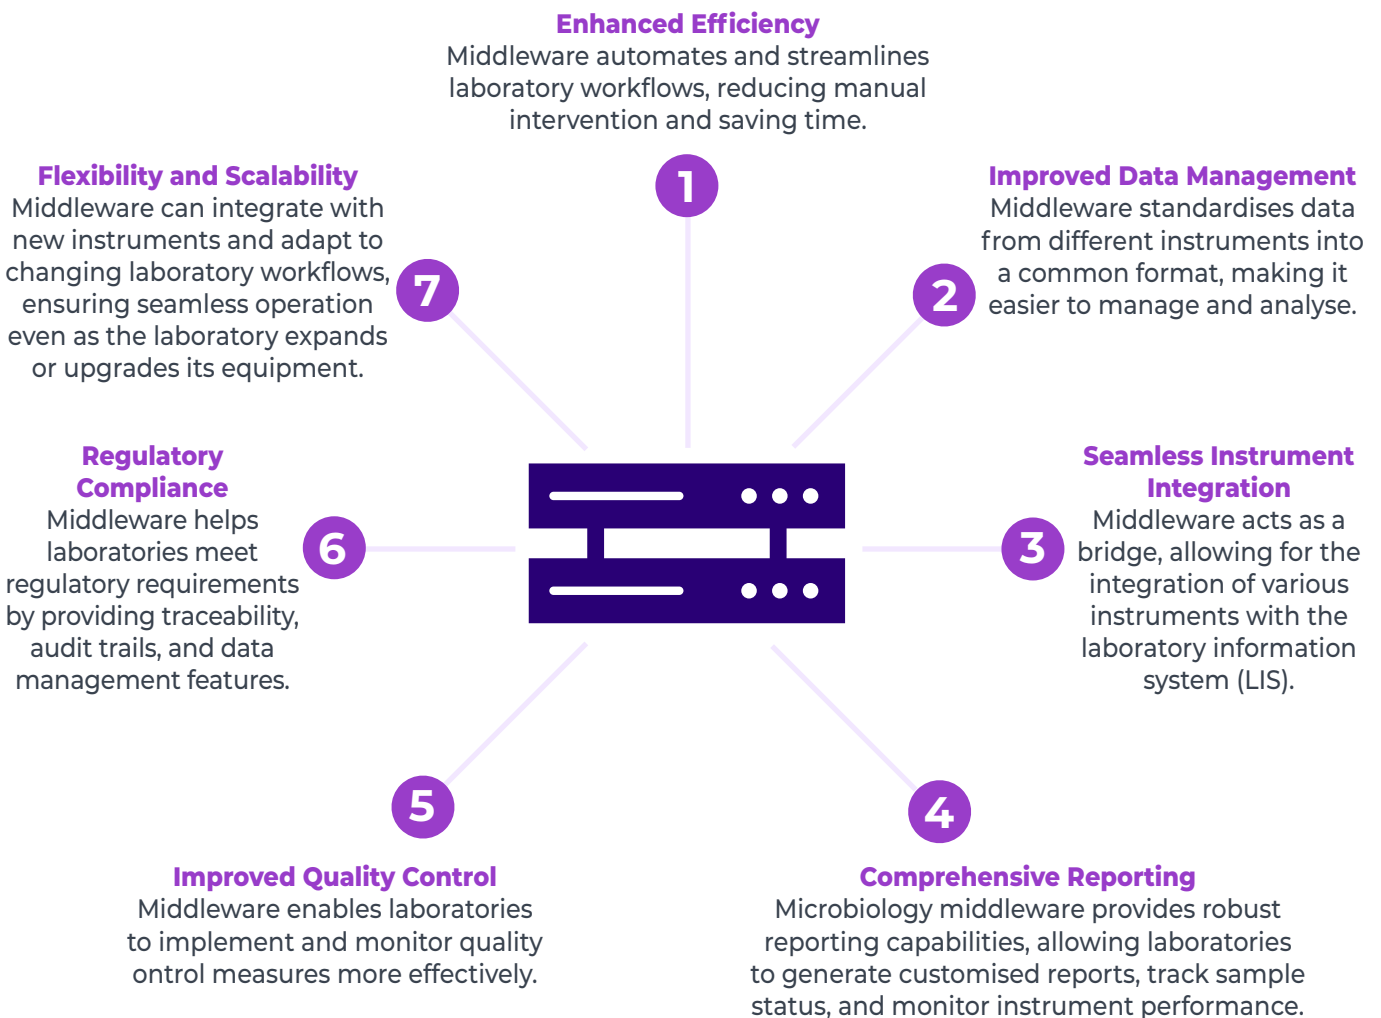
Enhanced Efficiency
Middleware automates and streamlines laboratory workflows, reducing manual intervention and saving time.

1

Flexibility and Scalability
Middleware can integrate with new instruments and adapt to changing laboratory workflows, ensuring seamless operation even as the laboratory expands or upgrades its equipment.

7

Improved Data Management
Middleware standardises data from different instruments into a common format, making it easier to manage and analyse.

2

Regulatory Compliance
Middleware helps laboratories meet regulatory requirements by providing traceability, audit trails, and data management features.

6

Seamless Instrument Integration
Middleware acts as a bridge, allowing for the integration of various instruments with the laboratory information system (LIS).

3

5

4

Improved Quality Control
Middleware enables laboratories to implement and monitor quality ontrol measures more effectively.

Comprehensive Reporting
Microbiology middleware provides robust reporting capabilities, allowing laboratories to generate customised reports, track sample status, and monitor instrument performance.